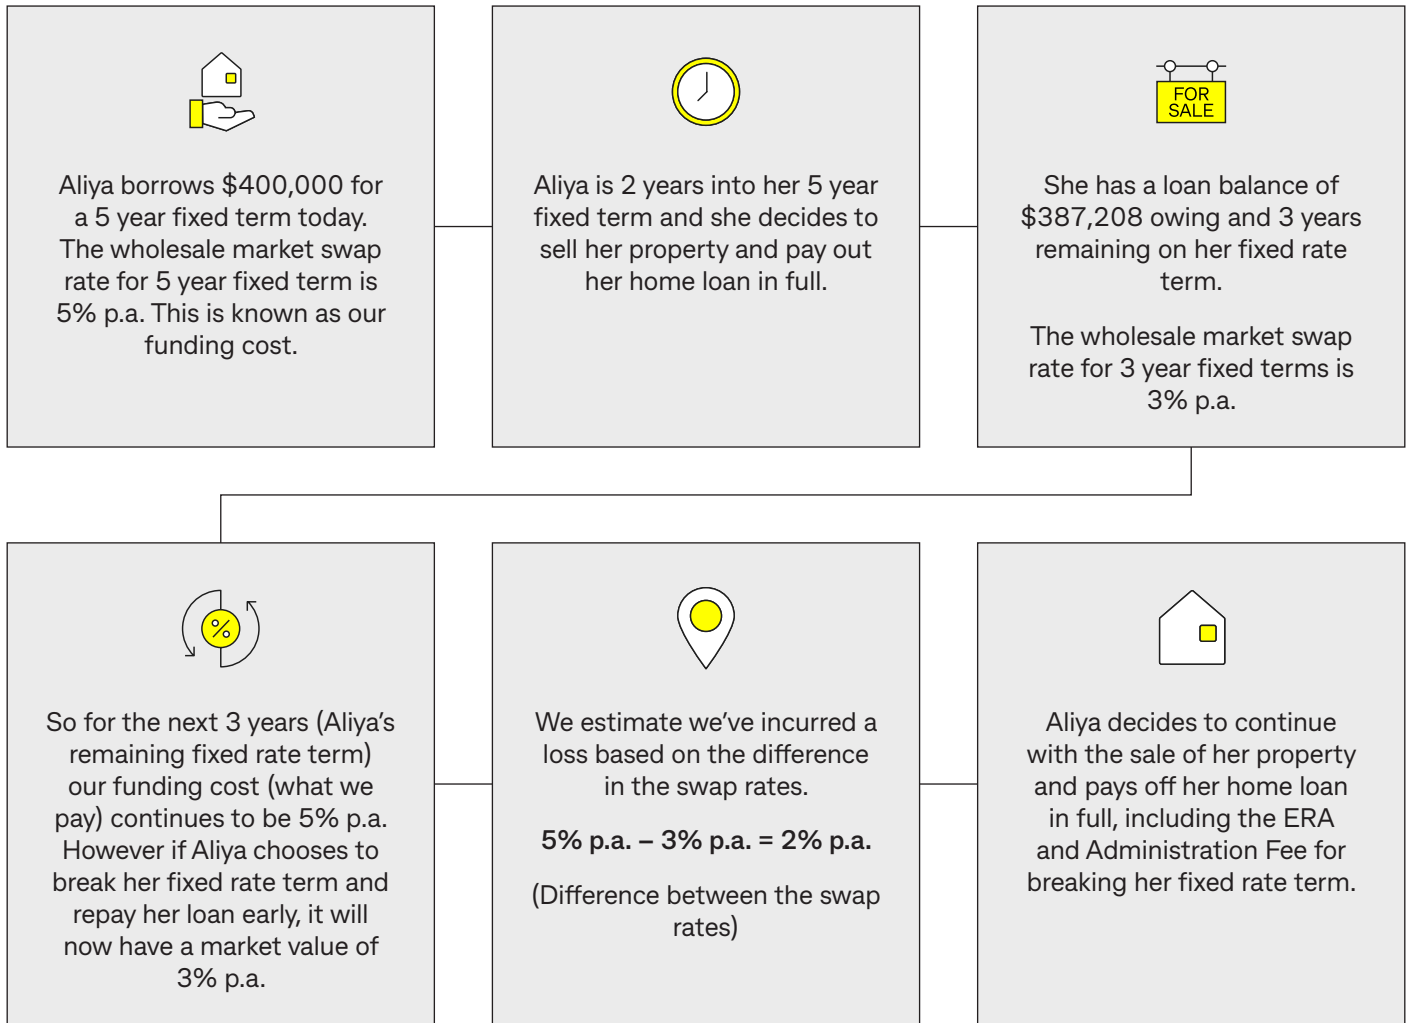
Aliya borrows \$400,000 for a 5 year fixed term today. The wholesale market swap rate for 5 year fixed term is 5% p.a. This is known as our funding cost.

Aliya is 2 years into her 5 year fixed term and she decides to sell her property and pay out her home loan in full.

FOR SALE

She has a loan balance of \$387,208 owing and 3 years remaining on her fixed rate term.

The wholesale market swap rate for 3 year fixed terms is 3% p.a.

%

So for the next 3 years (Aliya's remaining fixed rate term) our funding cost (what we pay) continues to be 5% p.a. However if Aliya chooses to break her fixed rate term and repay her loan early, it will now have a market value of 3% p.a.

We estimate we've incurred a loss based on the difference in the swap rates.

5% p.a. – 3% p.a. = 2% p.a.

(Difference between the swap rates)

Aliya decides to continue with the sale of her property and pays off her home loan in full, including the ERA and Administration Fee for breaking her fixed rate term.